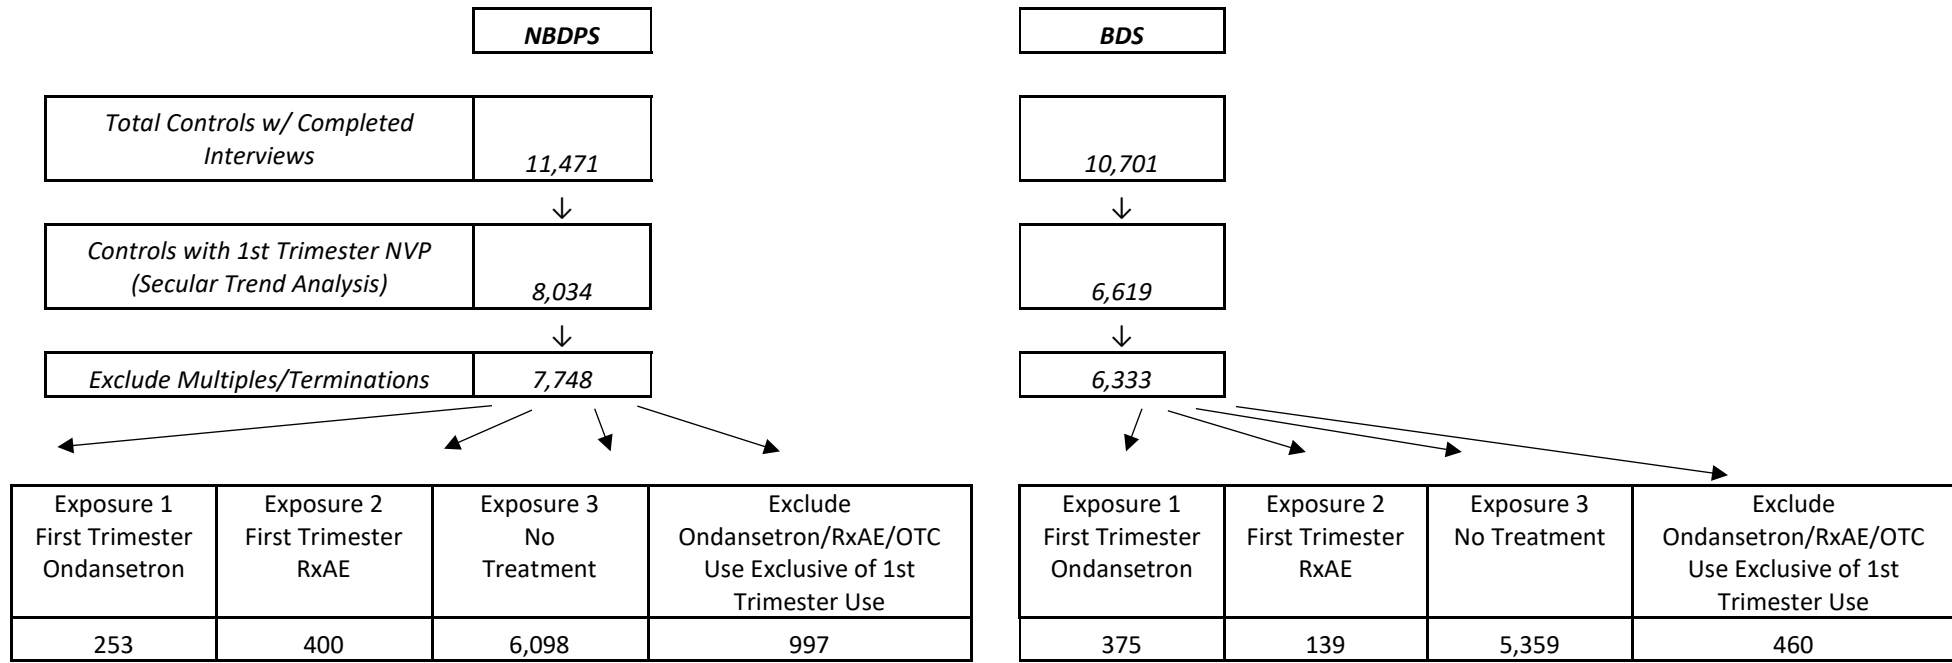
*NBDPS*

*BDS*

*Total Controls w/ Completed Interviews* | *11,471* | *10,701*

↓ ↓

*Controls with 1st Trimester NVP (Secular Trend Analysis)* | *8,034* | *6,619*

↓ ↓

*Exclude Multiples/Terminations* | *7,748* | *6,333*

| Exposure 1 First Trimester Ondansetron | Exposure 2 First Trimester RxAE | Exposure 3 No Treatment | Exclude Ondansetron/RxAE/OTC Use Exclusive of 1st Trimester Use |
|---|---|---|---|
| 253 | 400 | 6,098 | 997 |

| Exposure 1 First Trimester Ondansetron | Exposure 2 First Trimester RxAE | Exposure 3 No Treatment | Exclude Ondansetron/RxAE/OTC Use Exclusive of 1st Trimester Use |
|---|---|---|---|
| 375 | 139 | 5,359 | 460 |